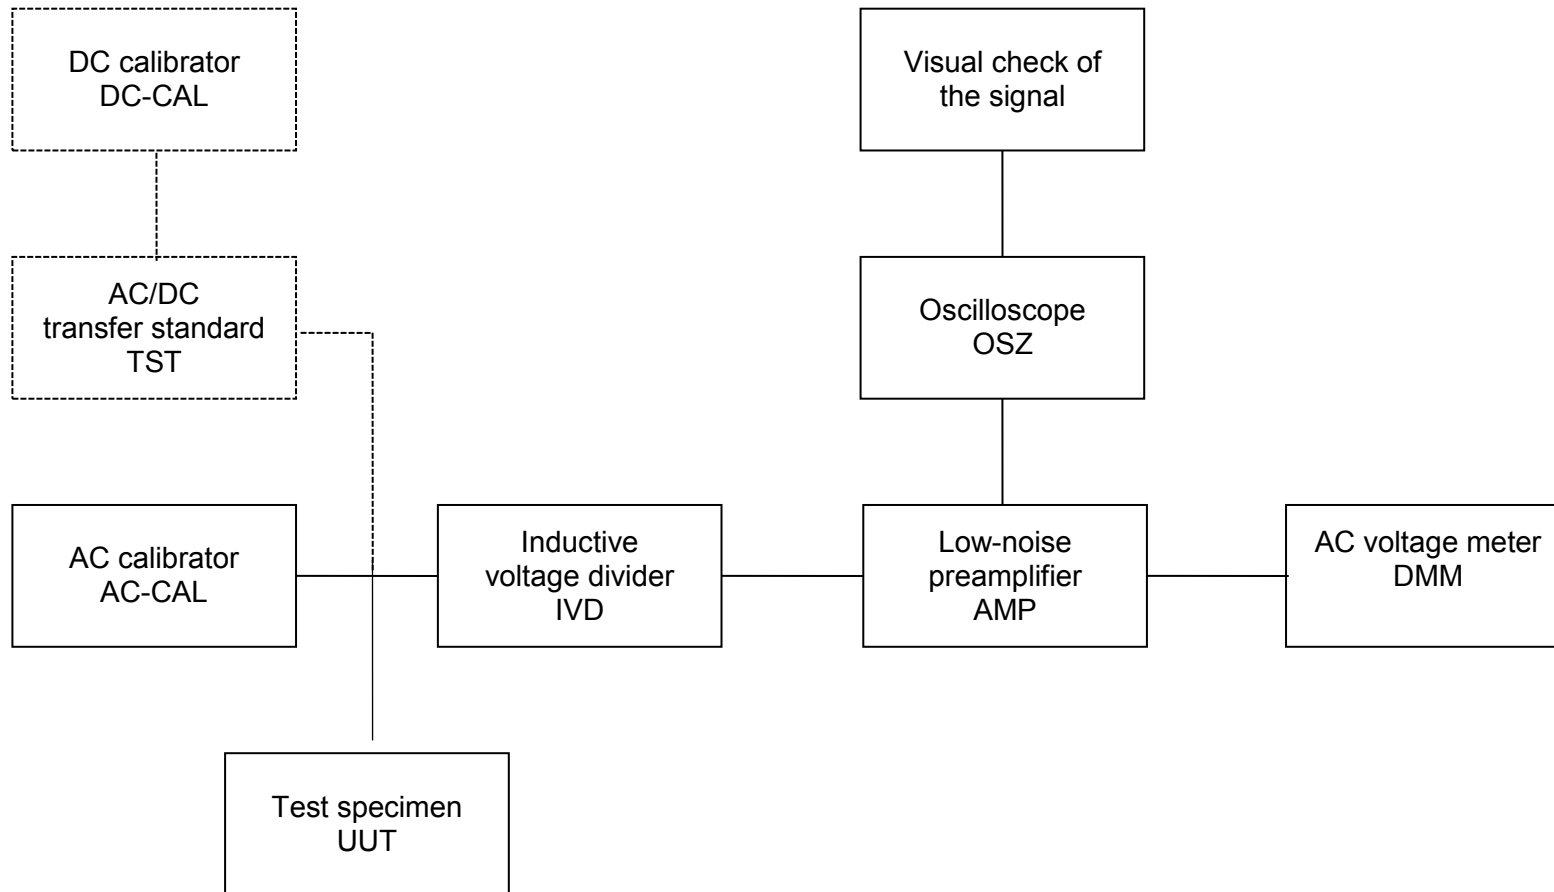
DC calibrator
DC-CAL

Visual check of the signal

AC/DC transfer standard
TST

Oscilloscope
OSZ

AC calibrator
AC-CAL

Inductive voltage divider
IVD

Low-noise preamplifier
AMP

AC voltage meter
DMM

Test specimen
UUT